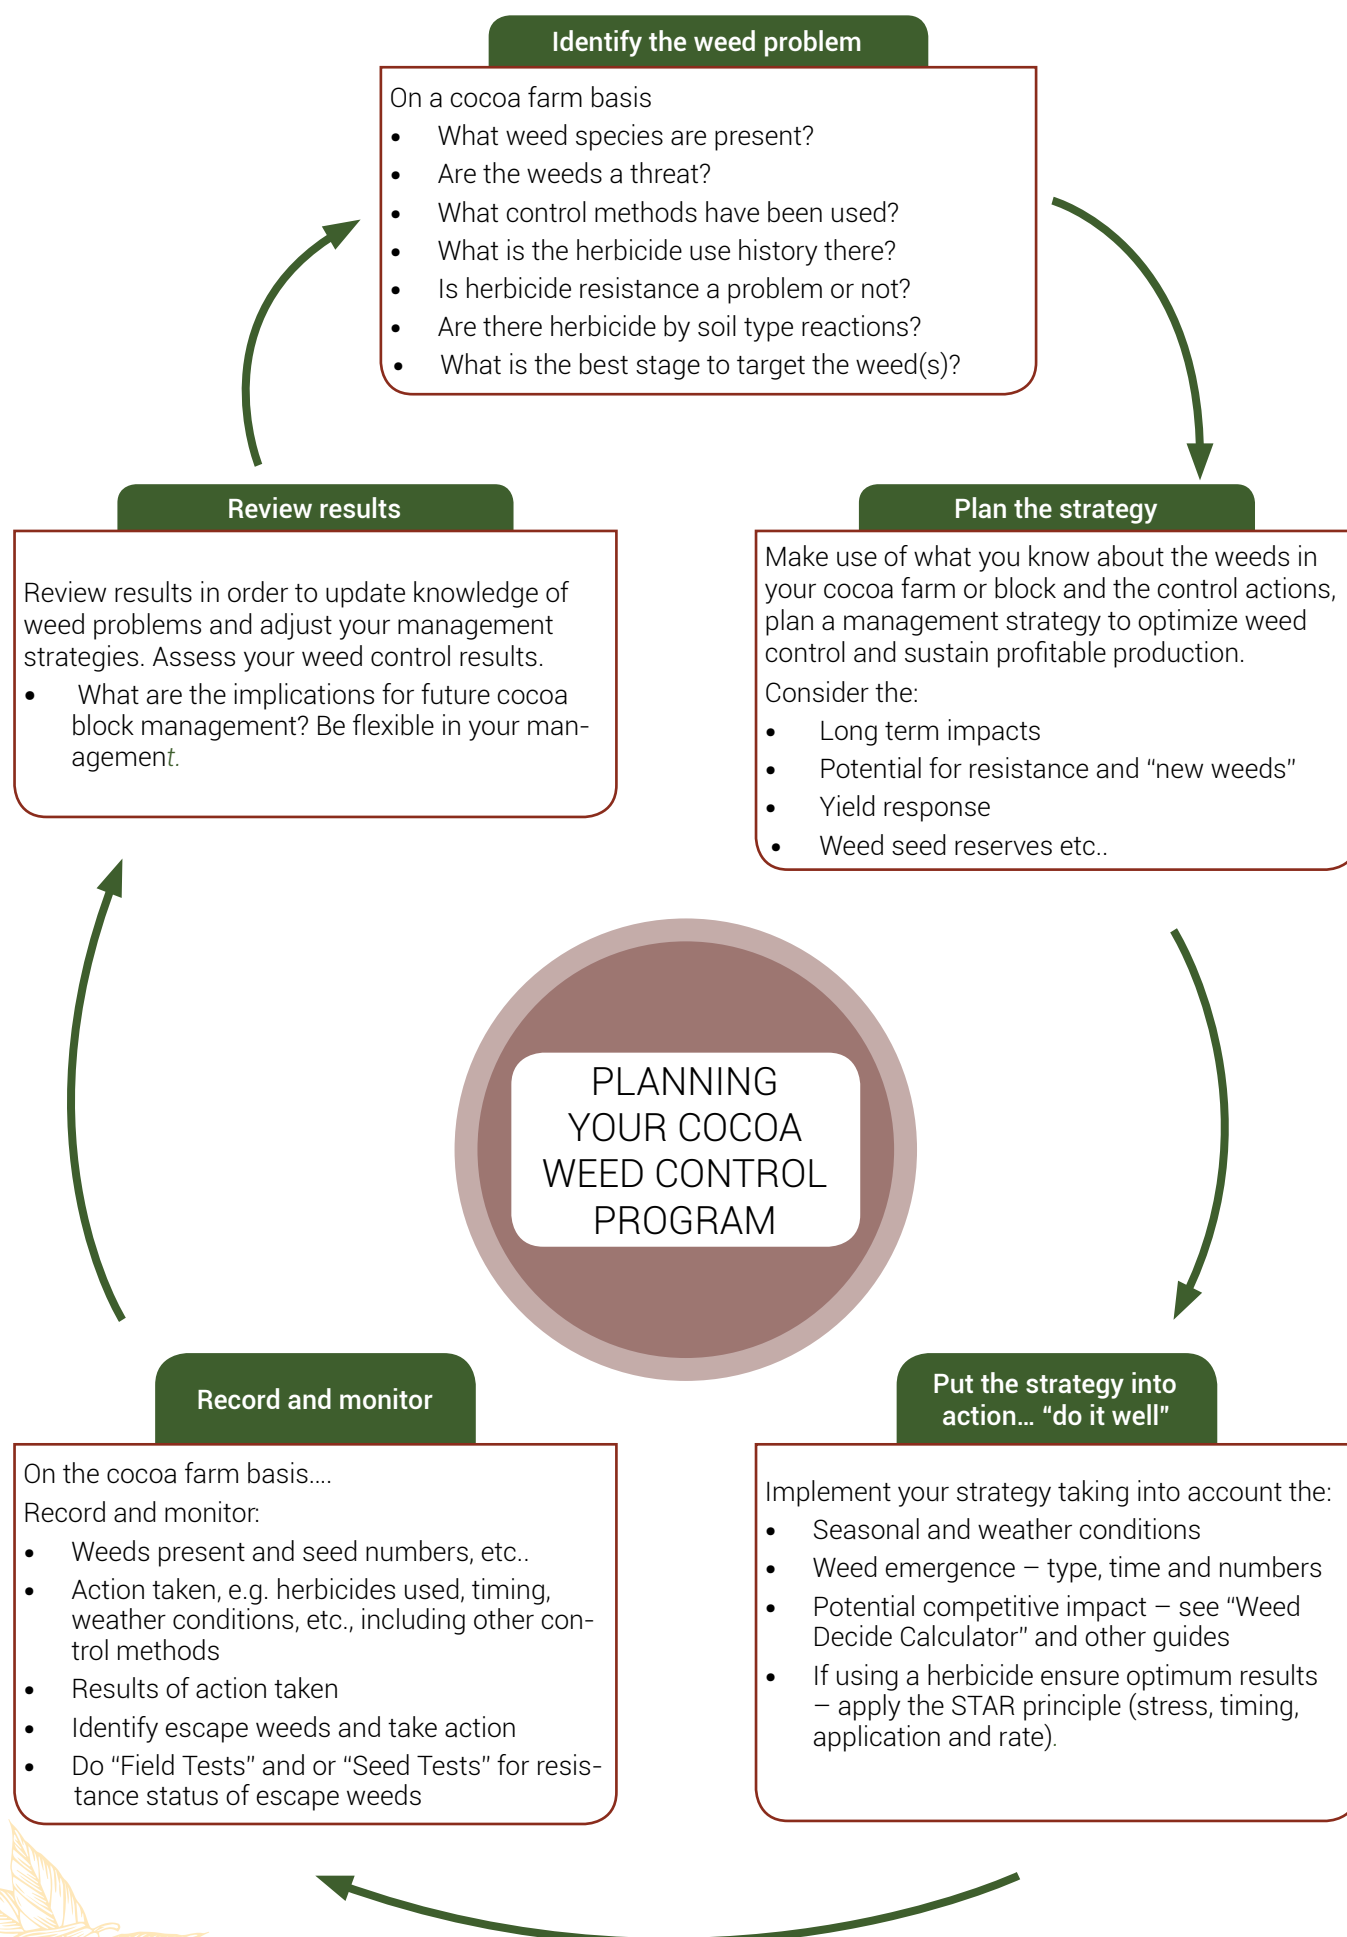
Identify the weed problem

On a cocoa farm basis
- What weed species are present?
- Are the weeds a threat?
- What control methods have been used?
- What is the herbicide use history there?
- Is herbicide resistance a problem or not?
- Are there herbicide by soil type reactions?
- What is the best stage to target the weed(s)?

Plan the strategy

Make use of what you know about the weeds in your cocoa farm or block and the control actions, plan a management strategy to optimize weed control and sustain profitable production.

Consider the:
- Long term impacts
- Potential for resistance and "new weeds"
- Yield response
- Weed seed reserves etc..

Put the strategy into action… "do it well"

Implement your strategy taking into account the:
- Seasonal and weather conditions
- Weed emergence – type, time and numbers
- Potential competitive impact – see "Weed Decide Calculator" and other guides
- If using a herbicide ensure optimum results – apply the STAR principle (stress, timing, application and rate).

Record and monitor

On the cocoa farm basis....

Record and monitor:
- Weeds present and seed numbers, etc..
- Action taken, e.g. herbicides used, timing, weather conditions, etc., including other control methods
- Results of action taken
- Identify escape weeds and take action
- Do "Field Tests" and or "Seed Tests" for resistance status of escape weeds

Review results

Review results in order to update knowledge of weed problems and adjust your management strategies. Assess your weed control results.
- What are the implications for future cocoa block management? Be flexible in your management.

PLANNING YOUR COCOA WEED CONTROL PROGRAM